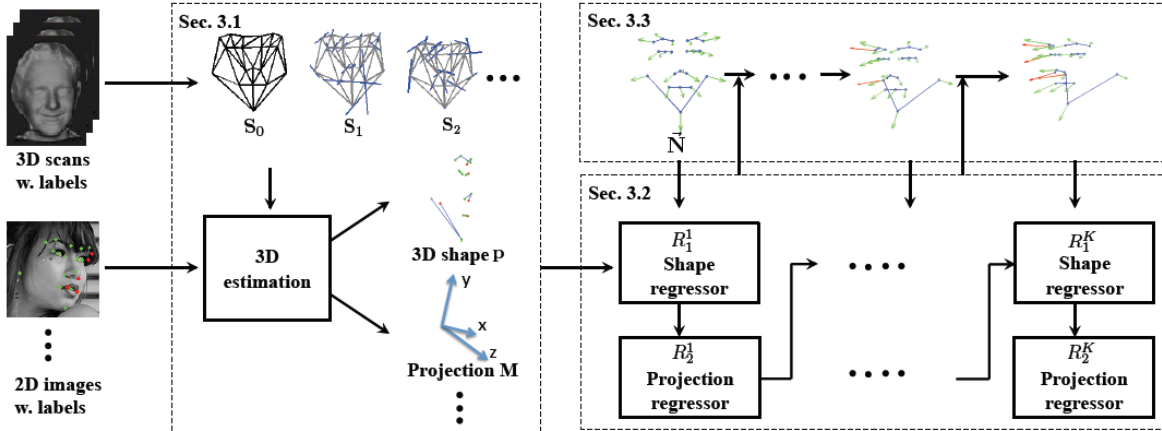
3D scans w. labels

2D images w. labels

Sec. 3.1

$\mathbf{S}_0$ $\mathbf{S}_1$ $\mathbf{S}_2$

3D estimation

3D shape $\mathbf{p}$

y

x

z

Projection M

Sec. 3.3

$\bar{\mathbf{N}}$

Sec. 3.2

$R_1^1$ Shape regressor

$R_2^1$ Projection regressor

$R_1^K$ Shape regressor

$R_2^K$ Projection regressor